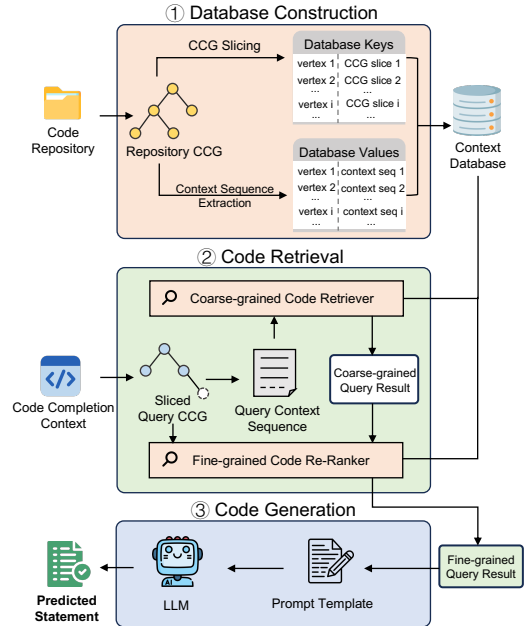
① Database Construction

CCG Slicing

Database Keys

| | |
|---|---|
| vertex 1 | CCG slice 1 |
| vertex 2 | CCG slice 2 |
| ... | ... |
| vertex i | CCG slice i |
| ... | ... |

Code Repository

Repository CCG

Database Values

| | |
|---|---|
| vertex 1 | context seq 1 |
| vertex 2 | context seq 2 |
| ... | ... |
| vertex i | context seq i |
| ... | ... |

Context Sequence Extraction

Context Database

② Code Retrieval

Coarse-grained Code Retriever

Code Completion Context

Sliced Query CCG

Query Context Sequence

Coarse-grained Query Result

Fine-grained Code Re-Ranker

③ Code Generation

Predicted Statement

AI

LLM

Prompt Template

Fine-grained Query Result